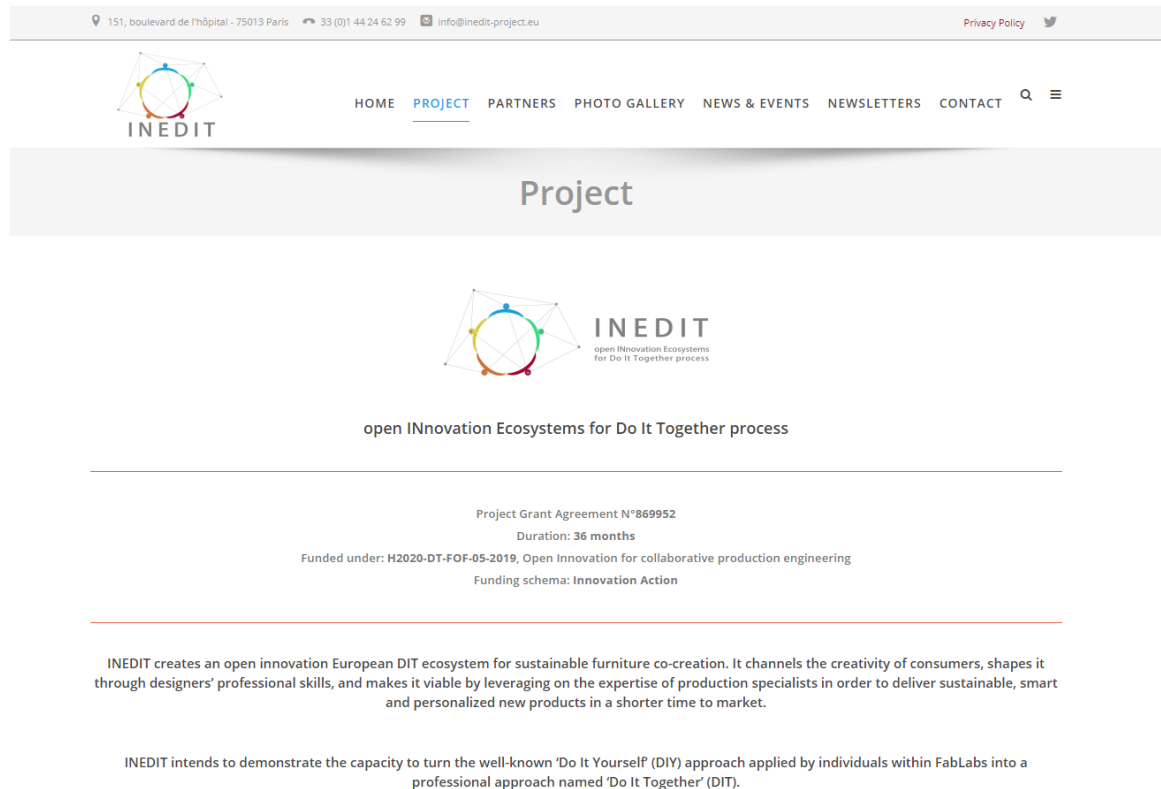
151, boulevard de l'hôpital - 75013 Paris 33 (0)1 44 24 62 99 info@inedit-project.eu

Privacy Policy

INEDIT

HOME PROJECT PARTNERS PHOTO GALLERY NEWS & EVENTS NEWSLETTERS CONTACT

Project

INEDIT
open INnovation Ecosystems for Do It Together process

open INnovation Ecosystems for Do It Together process

Project Grant Agreement N°869952
Duration: 36 months
Funded under: H2020-DT-FOF-05-2019, Open Innovation for collaborative production engineering
Funding schema: Innovation Action

INEDIT creates an open innovation European DIT ecosystem for sustainable furniture co-creation. It channels the creativity of consumers, shapes it through designers' professional skills, and makes it viable by leveraging on the expertise of production specialists in order to deliver sustainable, smart and personalized new products in a shorter time to market.

INEDIT intends to demonstrate the capacity to turn the well-known 'Do It Yourself' (DIY) approach applied by individuals within FabLabs into a professional approach named 'Do It Together' (DIT).